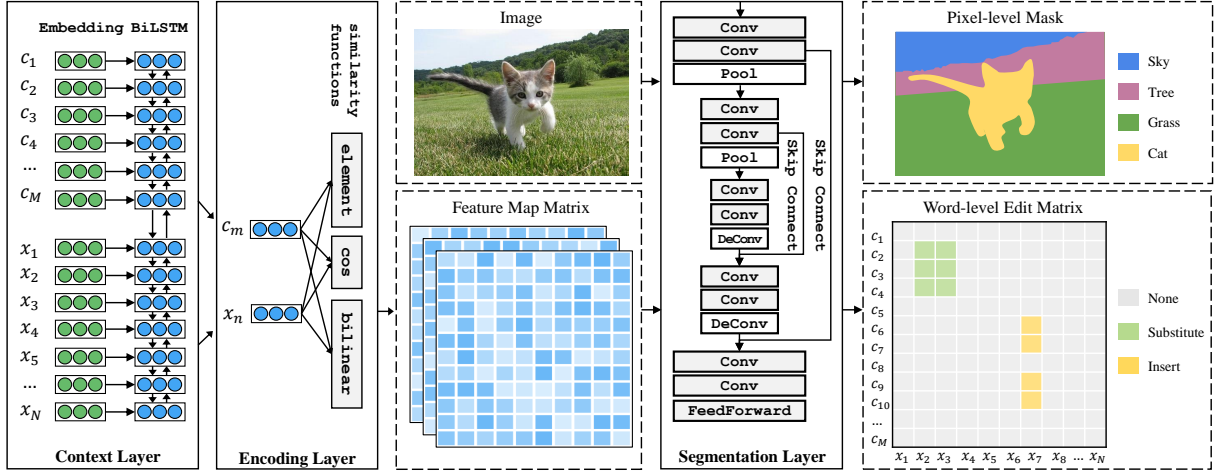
Embedding BiLSTM

$c_1$
$c_2$
$c_3$
$c_4$
...
$c_M$
$x_1$
$x_2$
$x_3$
$x_4$
$x_5$
...
$x_N$

Context Layer

similarity functions

element
cos
bilinear

$c_m$
$x_n$

Encoding Layer

Image

Feature Map Matrix

Conv
Conv
Pool
Conv
Conv
Pool
Conv
Conv
DeConv
Conv
Conv
DeConv
Conv
Conv
FeedForward

Skip Connect
Skip Connect

Segmentation Layer

Pixel-level Mask

Sky
Tree
Grass
Cat

Word-level Edit Matrix

$c_1$
$c_2$
$c_3$
$c_4$
$c_5$
$c_6$
$c_7$
$c_8$
$c_9$
$c_{10}$
...
$c_M$

$x_1$ $x_2$ $x_3$ $x_4$ $x_5$ $x_6$ $x_7$ $x_8$ ... $x_N$

None
Substitute
Insert